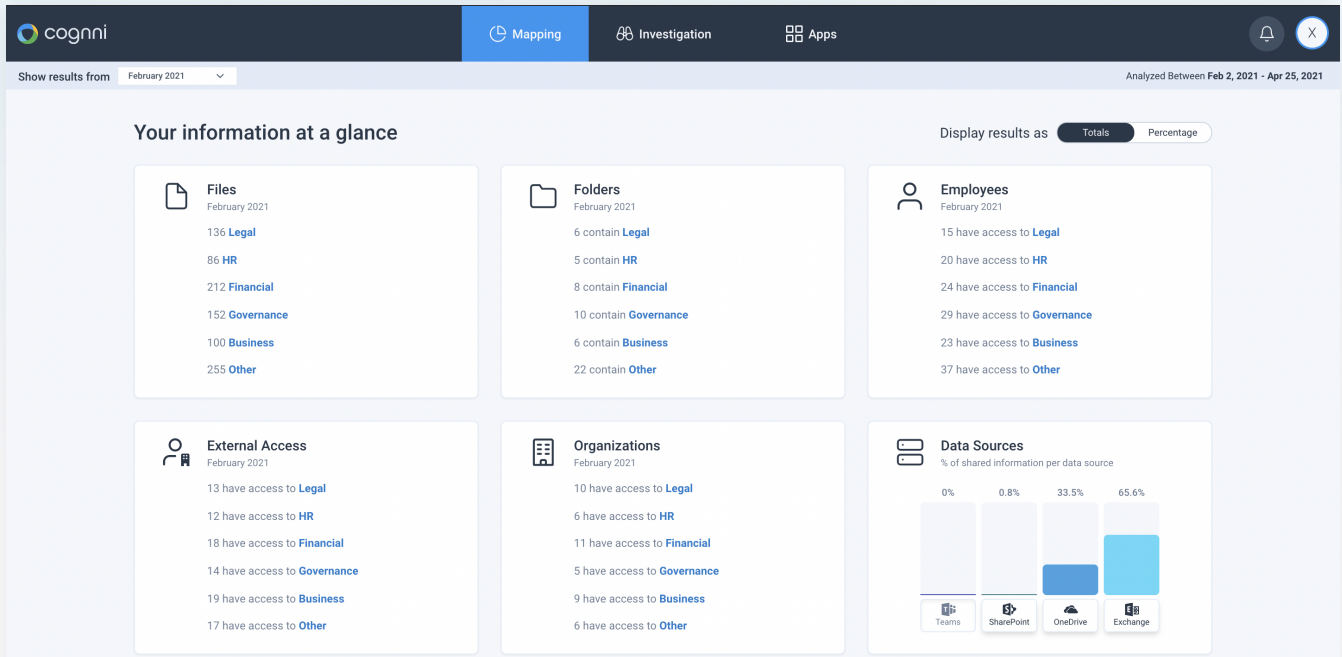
cognni

Mapping

Investigation

Apps

X

Show results from February 2021

Analyzed Between Feb 2, 2021 - Apr 25, 2021

Your information at a glance

Display results as Totals Percentage

Files
February 2021
136 Legal
86 HR
212 Financial
152 Governance
100 Business
255 Other

Folders
February 2021
6 contain Legal
5 contain HR
8 contain Financial
10 contain Governance
6 contain Business
22 contain Other

Employees
February 2021
15 have access to Legal
20 have access to HR
24 have access to Financial
29 have access to Governance
23 have access to Business
37 have access to Other

External Access
February 2021
13 have access to Legal
12 have access to HR
18 have access to Financial
14 have access to Governance
19 have access to Business
17 have access to Other

Organizations
February 2021
10 have access to Legal
6 have access to HR
11 have access to Financial
5 have access to Governance
9 have access to Business
6 have access to Other

Data Sources
% of shared information per data source
0%
0.8%
33.5%
65.6%
Teams
SharePoint
OneDrive
Exchange